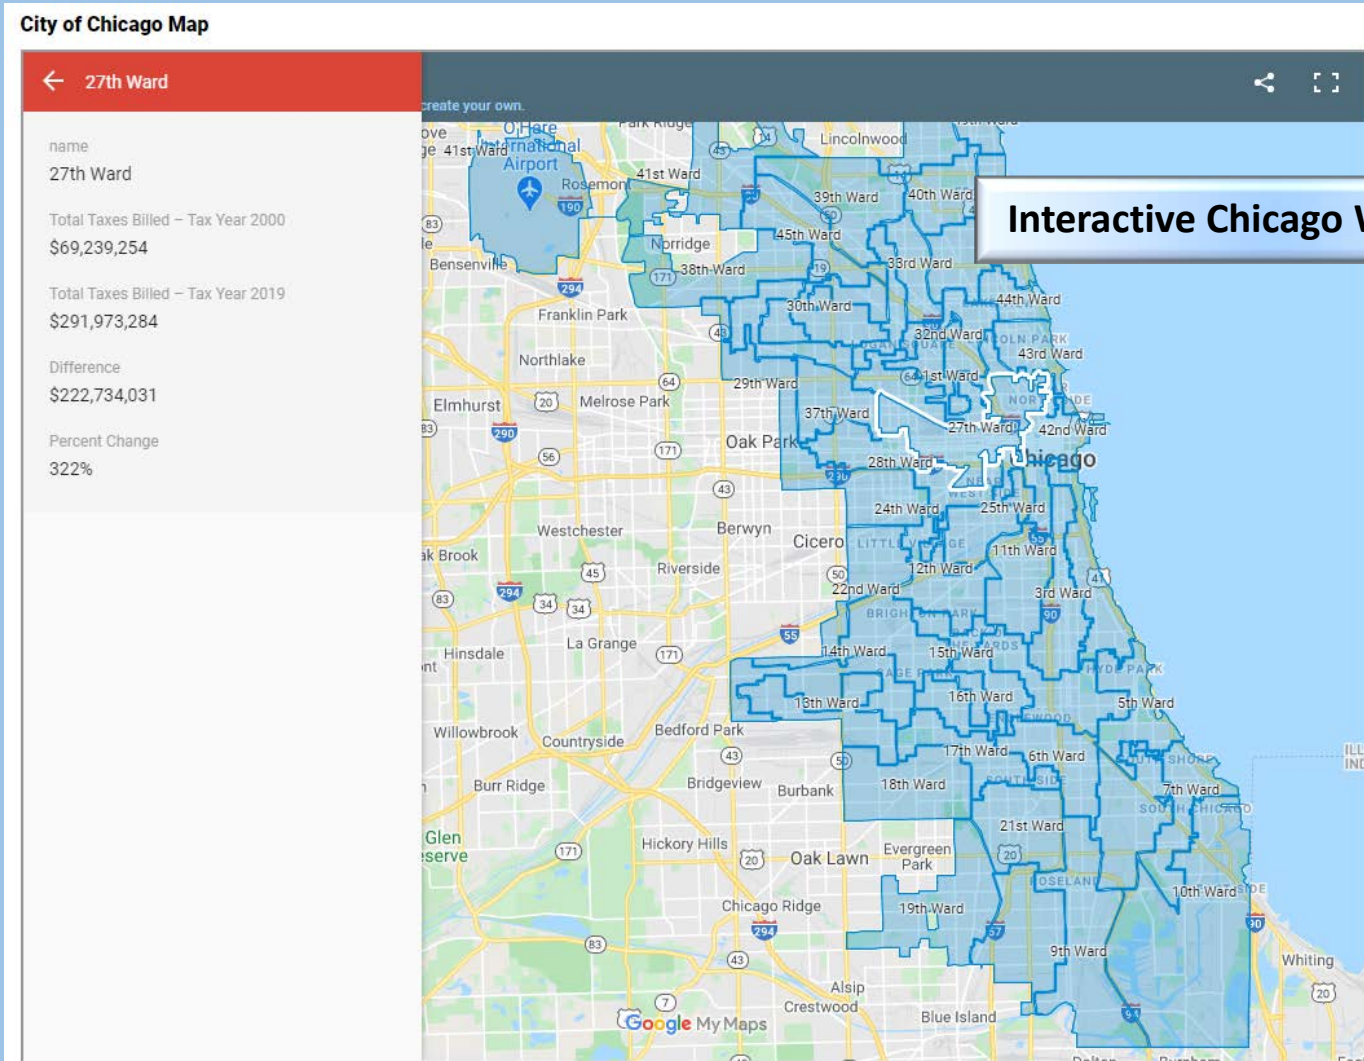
City of Chicago Map

27th Ward

name
27th Ward

Total Taxes Billed – Tax Year 2000
$69,239,254

Total Taxes Billed – Tax Year 2019
$291,973,284

Difference
$222,734,031

Percent Change
322%

create your own.

Interactive Chicago V

O'Hare International Airport
41st Ward
Rosemont
Lincolnwood
39th Ward
40th Ward
45th Ward
Norridge
38th Ward
33rd Ward
Bensenville
44th Ward
30th Ward
Franklin Park
32nd Ward
43rd Ward
Northlake
1st Ward
29th Ward
Elmhurst
Melrose Park
37th Ward
27th Ward
42nd Ward
Oak Park
Chicago
28th Ward
24th Ward
25th Ward
Westchester
Berwyn
Cicero
11th Ward
Brook
Riverside
12th Ward
22nd Ward
3rd Ward
La Grange
Hinsdale
14th Ward
15th Ward
13th Ward
16th Ward
5th Ward
Willowbrook
Countryside
Bedford Park
17th Ward
6th Ward
Burr Ridge
Bridgeview
Burbank
18th Ward
7th Ward
21st Ward
Glen
Hickory Hills
Oak Lawn
Evergreen Park
10th Ward
Chicago Ridge
19th Ward
9th Ward
Whiting
Alsip
Crestwood
Blue Island
Google My Maps